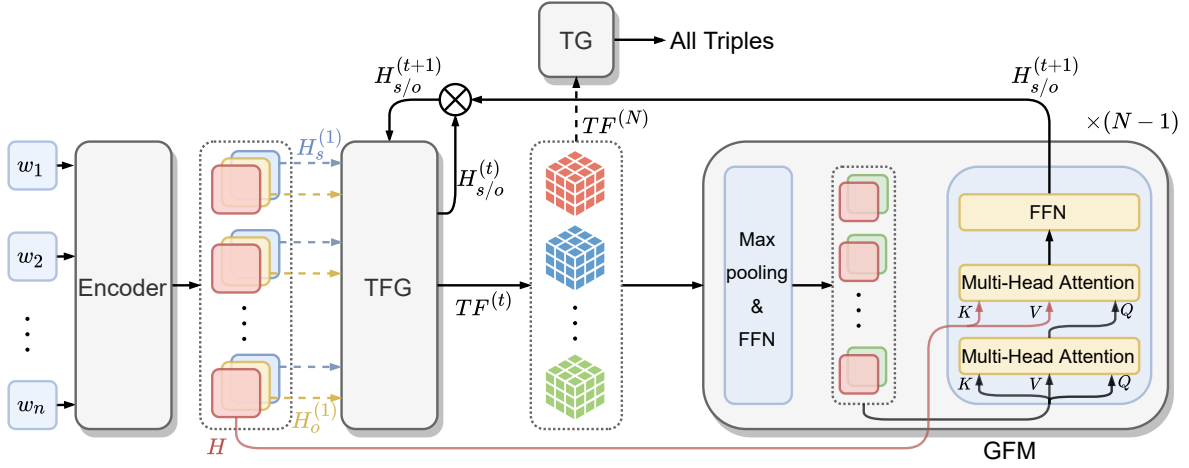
TG
All Triples
$H_{s/o}^{(t+1)}$
$H_{s/o}^{(t+1)}$
$TF^{(N)}$
$\times(N-1)$
$w_1$
$w_2$
$\vdots$
$w_n$
Encoder
$H_s^{(1)}$
$H_o^{(1)}$
$H$
TFG
$H_{s/o}^{(t)}$
$TF^{(t)}$
Max pooling & FFN
FFN
Multi-Head Attention
$K$ $V$ $Q$
Multi-Head Attention
$K$ $V$ $Q$
GFM